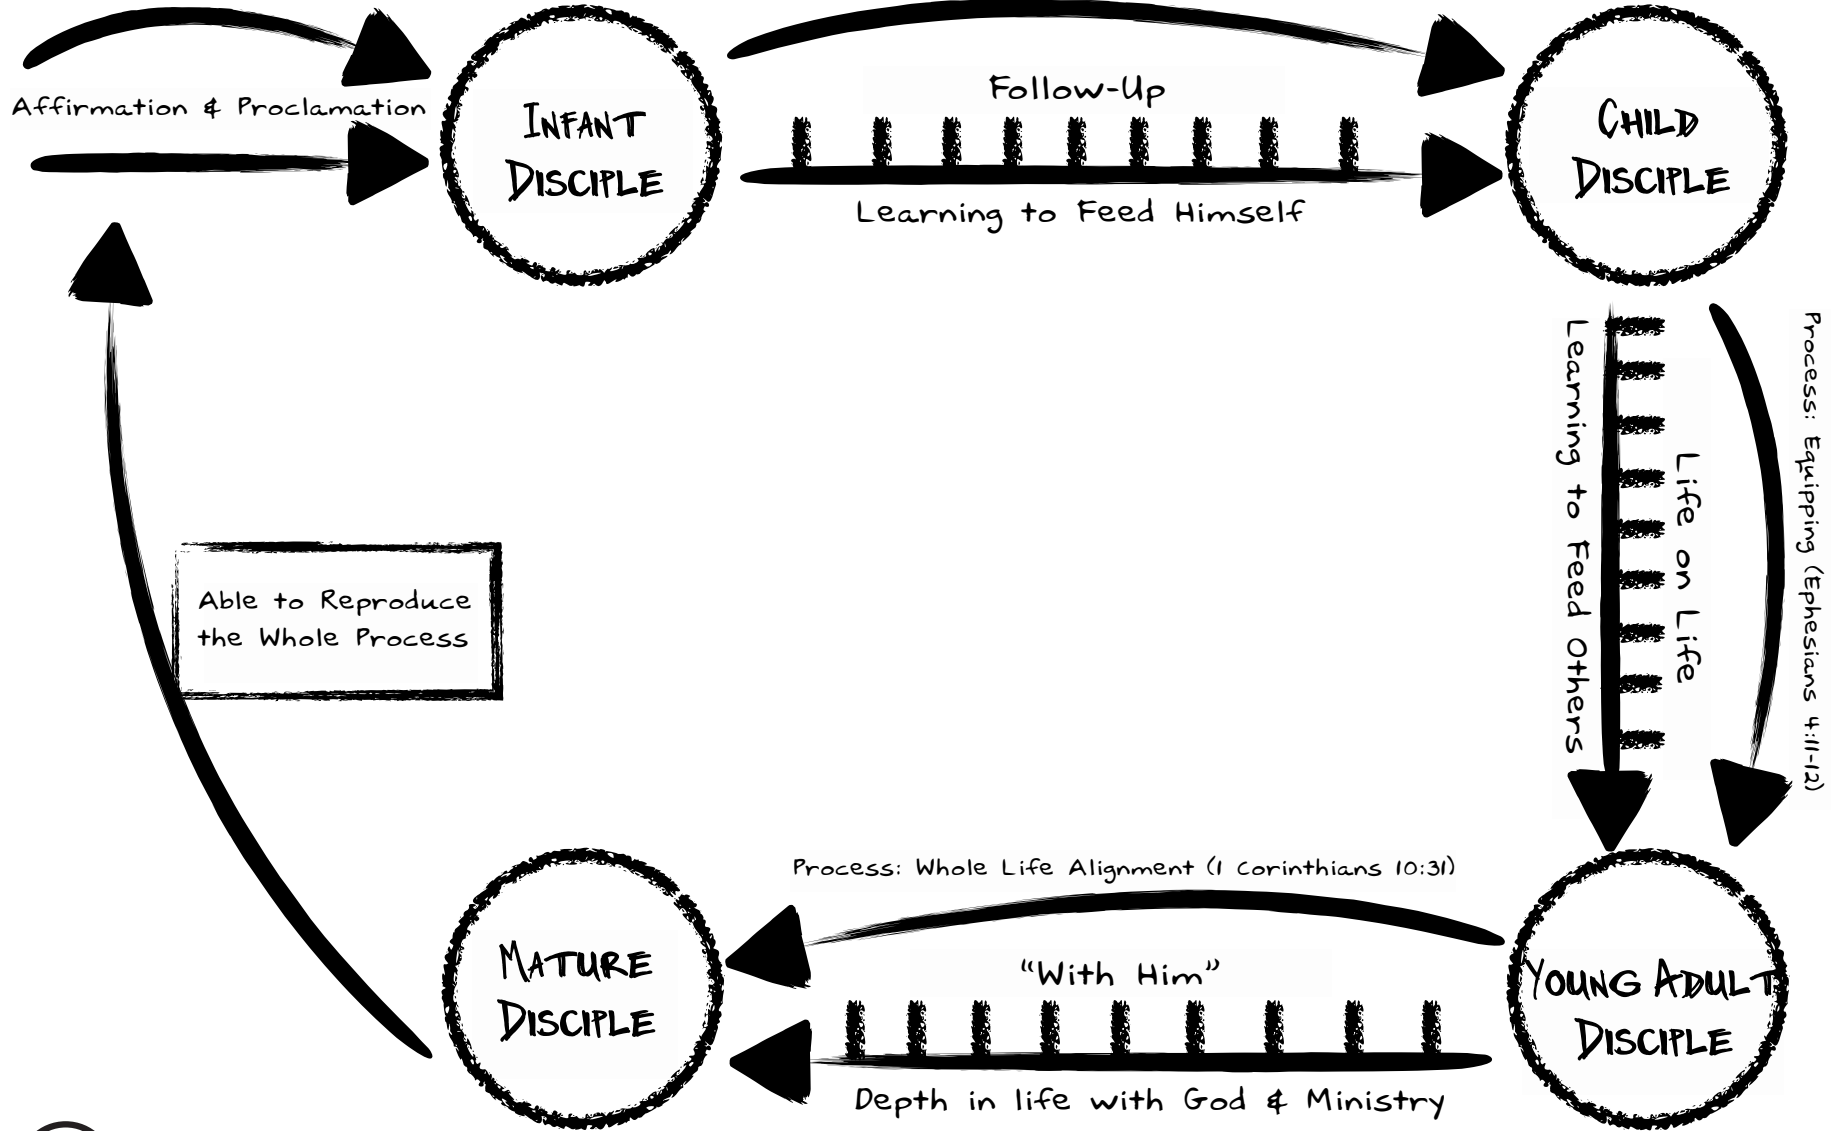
Affirmation & Proclamation

INFANT DISCIPLE

Follow-Up

Learning to Feed Himself

CHILD DISCIPLE

Learning to Feed Others

Life on Life

Process: Equipping (Ephesians 4:11-12)

Able to Reproduce the Whole Process

Process: Whole Life Alignment (1 Corinthians 10:31)

MATURE DISCIPLE

"With Him"

Depth in life with God & Ministry

YOUNG ADULT DISCIPLE